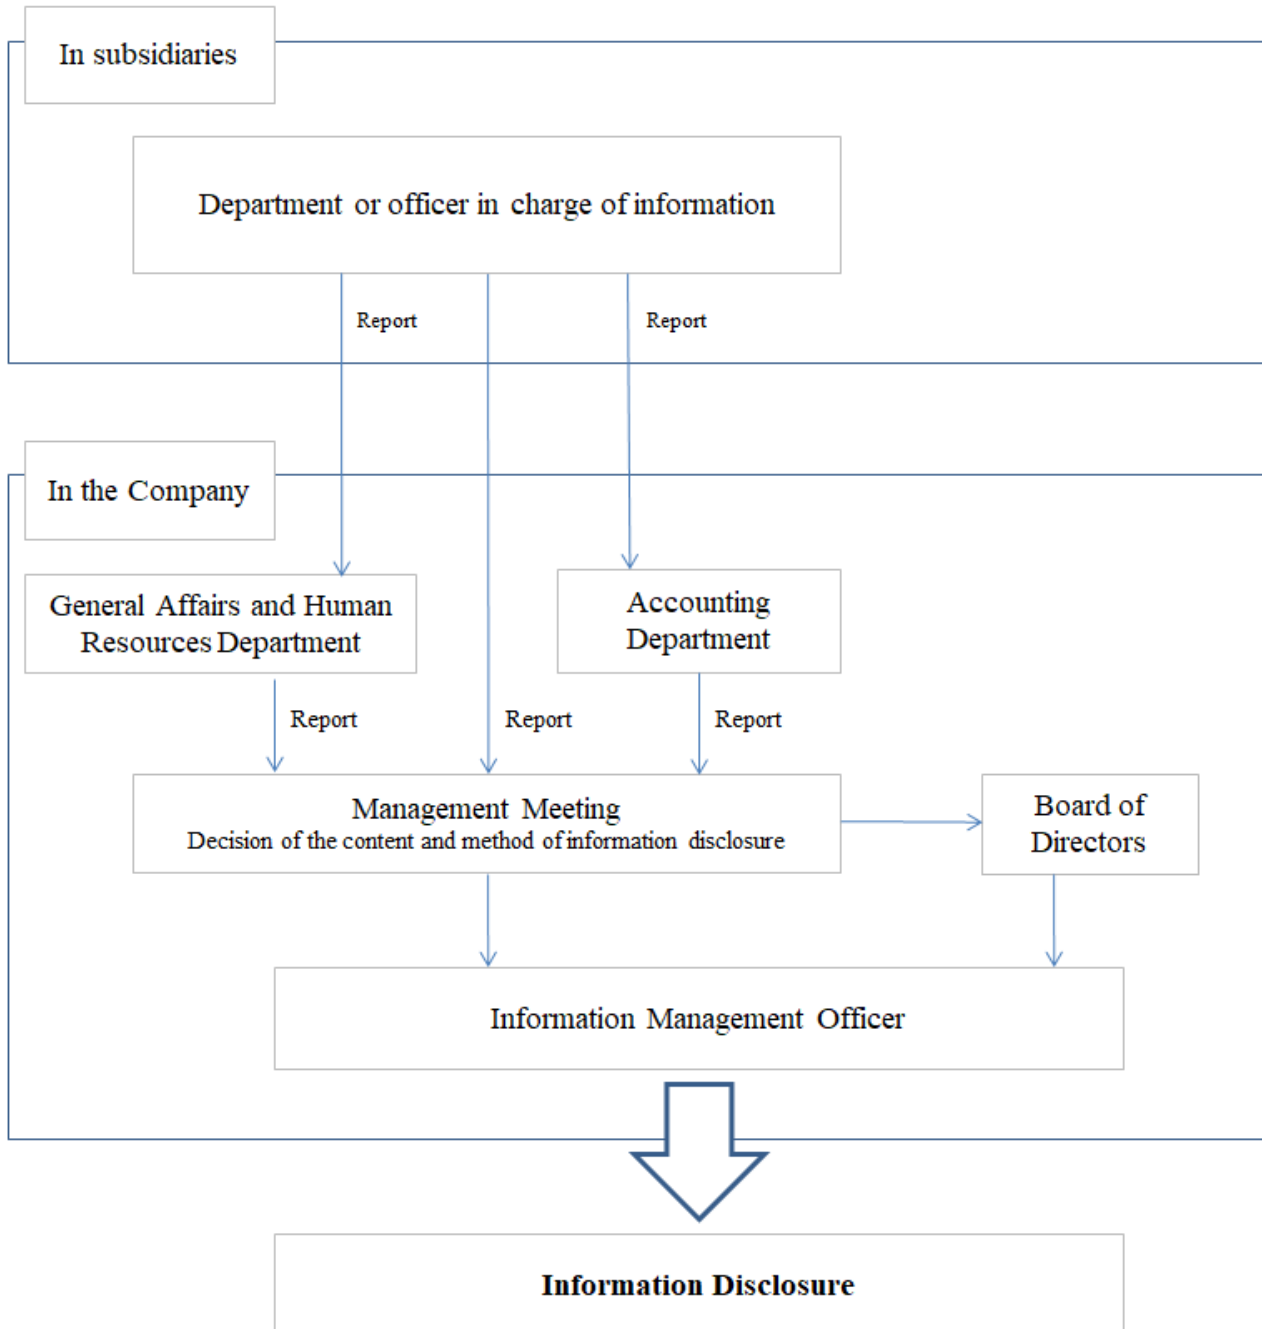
In subsidiaries

Department or officer in charge of information

Report

Report

In the Company

General Affairs and Human Resources Department

Accounting Department

Report

Report

Report

Management Meeting
Decision of the content and method of information disclosure

Board of Directors

Information Management Officer

Information Disclosure